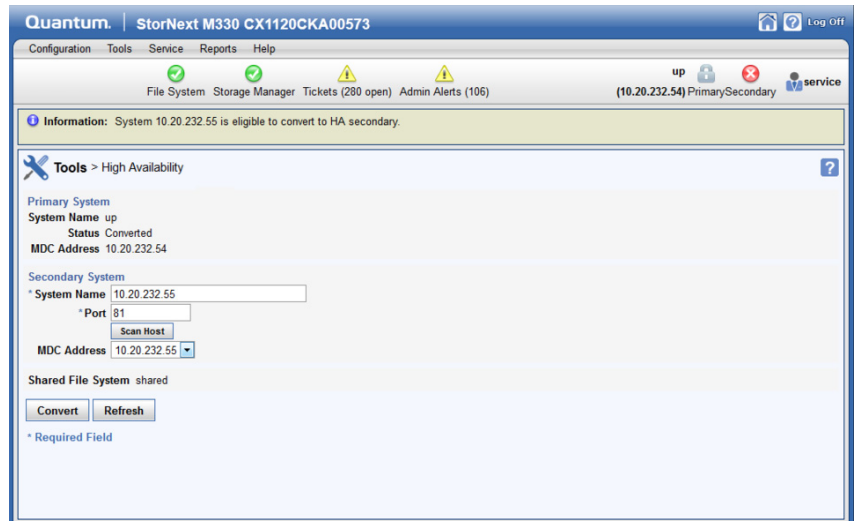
Quantum. | StorNext M330 CX1120CKA00573

Log Off

Configuration Tools Service Reports Help

File System Storage Manager Tickets (280 open) Admin Alerts (106)

up
(10.20.232.54) Primary Secondary

service

Information: System 10.20.232.55 is eligible to convert to HA secondary.

Tools > High Availability

?

Primary System
System Name up
Status Converted
MDC Address 10.20.232.54

Secondary System
* System Name 10.20.232.55
* Port 81
Scan Host
MDC Address 10.20.232.55

Shared File System shared

Convert Refresh

* Required Field